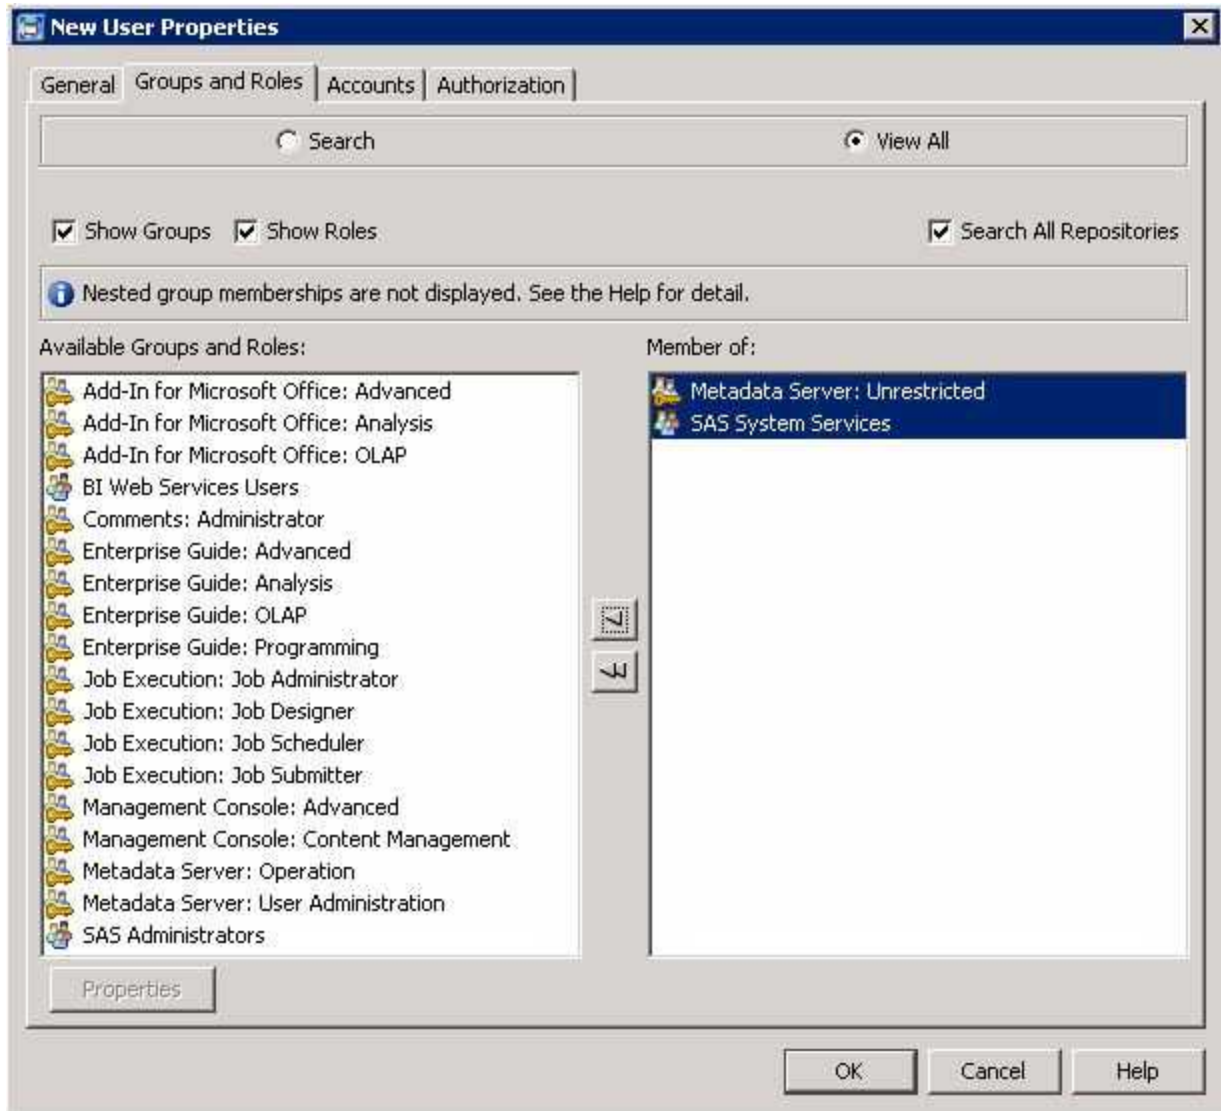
New User Properties

General | Groups and Roles | Accounts | Authorization

Search

View All

Show Groups

Show Roles

Search All Repositories

Nested group memberships are not displayed. See the Help for detail.

Available Groups and Roles:

Add-In for Microsoft Office: Advanced
Add-In for Microsoft Office: Analysis
Add-In for Microsoft Office: OLAP
BI Web Services Users
Comments: Administrator
Enterprise Guide: Advanced
Enterprise Guide: Analysis
Enterprise Guide: OLAP
Enterprise Guide: Programming
Job Execution: Job Administrator
Job Execution: Job Designer
Job Execution: Job Scheduler
Job Execution: Job Submitter
Management Console: Advanced
Management Console: Content Management
Metadata Server: Operation
Metadata Server: User Administration
SAS Administrators

Member of:

Metadata Server: Unrestricted
SAS System Services

Properties

OK

Cancel

Help